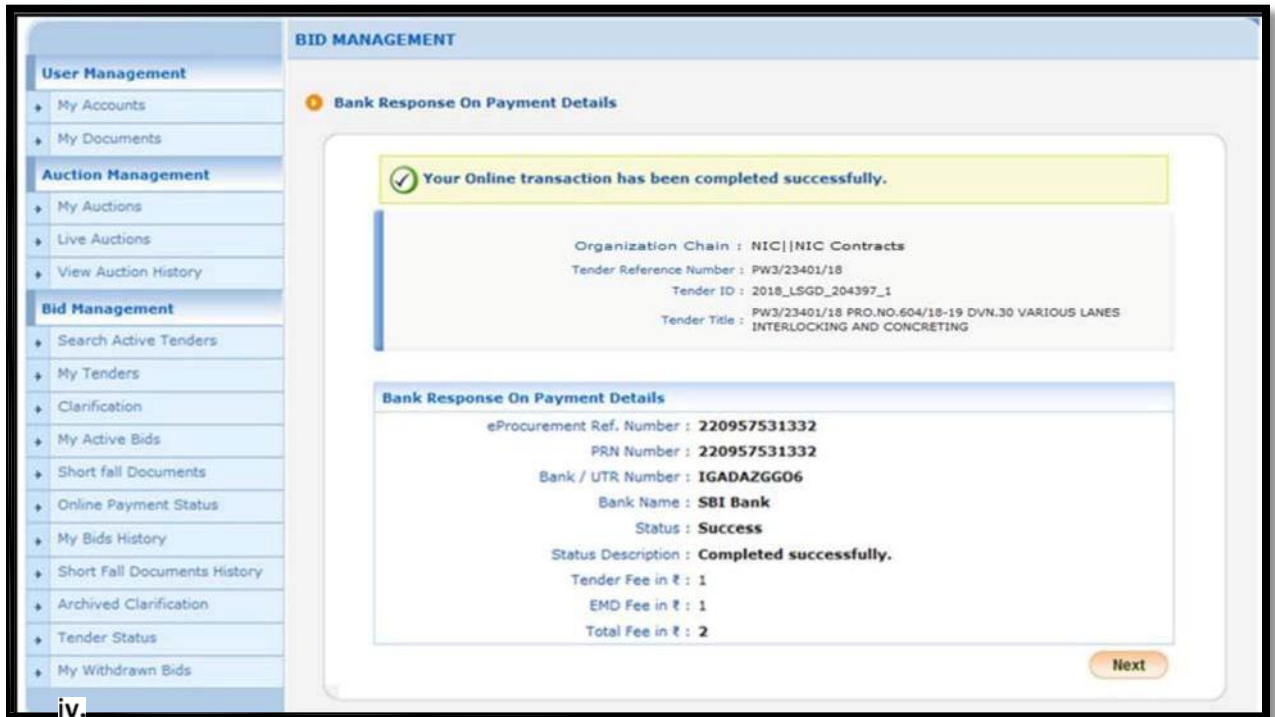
User Management
My Accounts
My Documents
Auction Management
My Auctions
Live Auctions
View Auction History
Bid Management
Search Active Tenders
My Tenders
Clarification
My Active Bids
Short fall Documents
Online Payment Status
My Bids History
Short Fall Documents History
Archived Clarification
Tender Status
My Withdrawn Bids

BID MANAGEMENT

Bank Response On Payment Details

Your Online transaction has been completed successfully.

Organization Chain : NIC||NIC Contracts
Tender Reference Number : PW3/23401/18
Tender ID : 2018_LSGD_204397_1
Tender Title : PW3/23401/18 PRO.NO.604/18-19 DVN.30 VARIOUS LANES INTERLOCKING AND CONCRETING

Bank Response On Payment Details

| | |
|---|---|
| eProcurement Ref. Number : | 220957531332 |
| PRN Number : | 220957531332 |
| Bank / UTR Number : | IGADAZGGO6 |
| Bank Name : | SBI Bank |
| Status : | Success |
| Status Description : | Completed successfully. |
| Tender Fee in ₹ : | 1 |
| EMD Fee in ₹ : | 1 |
| Total Fee in ₹ : | 2 |

Next

iv.